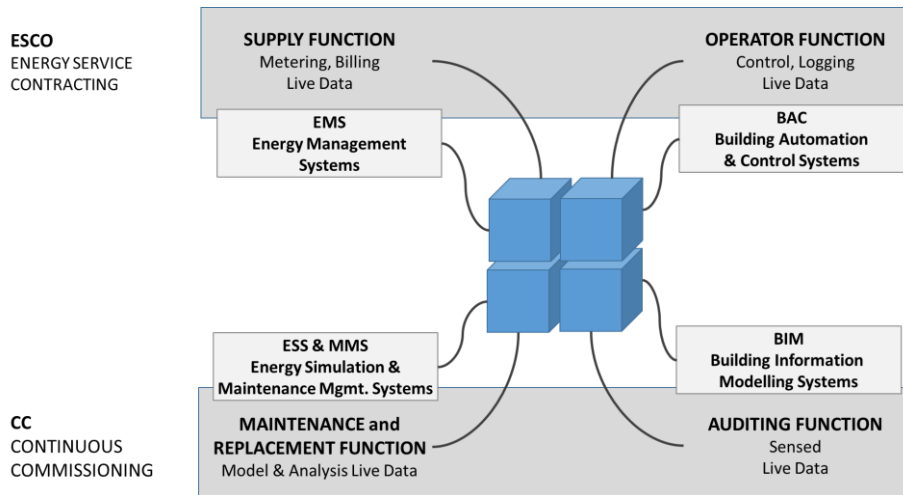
ESCO
ENERGY SERVICE CONTRACTING

SUPPLY FUNCTION
Metering, Billing
Live Data

OPERATOR FUNCTION
Control, Logging
Live Data

EMS
Energy Management Systems

BAC
Building Automation & Control Systems

ESS & MMS
Energy Simulation & Maintenance Mgmt. Systems

BIM
Building Information Modelling Systems

CC
CONTINUOUS COMMISSIONING

MAINTENANCE and REPLACEMENT FUNCTION
Model & Analysis Live Data

AUDITING FUNCTION
Sensed
Live Data